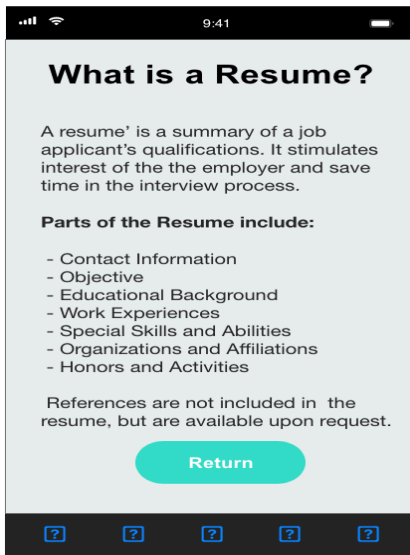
9:41

What is a Resume?

A resume' is a summary of a job applicant's qualifications. It stimulates interest of the the employer and save time in the interview process.

Parts of the Resume include:

- Contact Information
- Objective
- Educational Background
- Work Experiences
- Special Skills and Abilities
- Organizations and Affiliations
- Honors and Activities

References are not included in the resume, but are available upon request.

Return

? ? ? ? ?